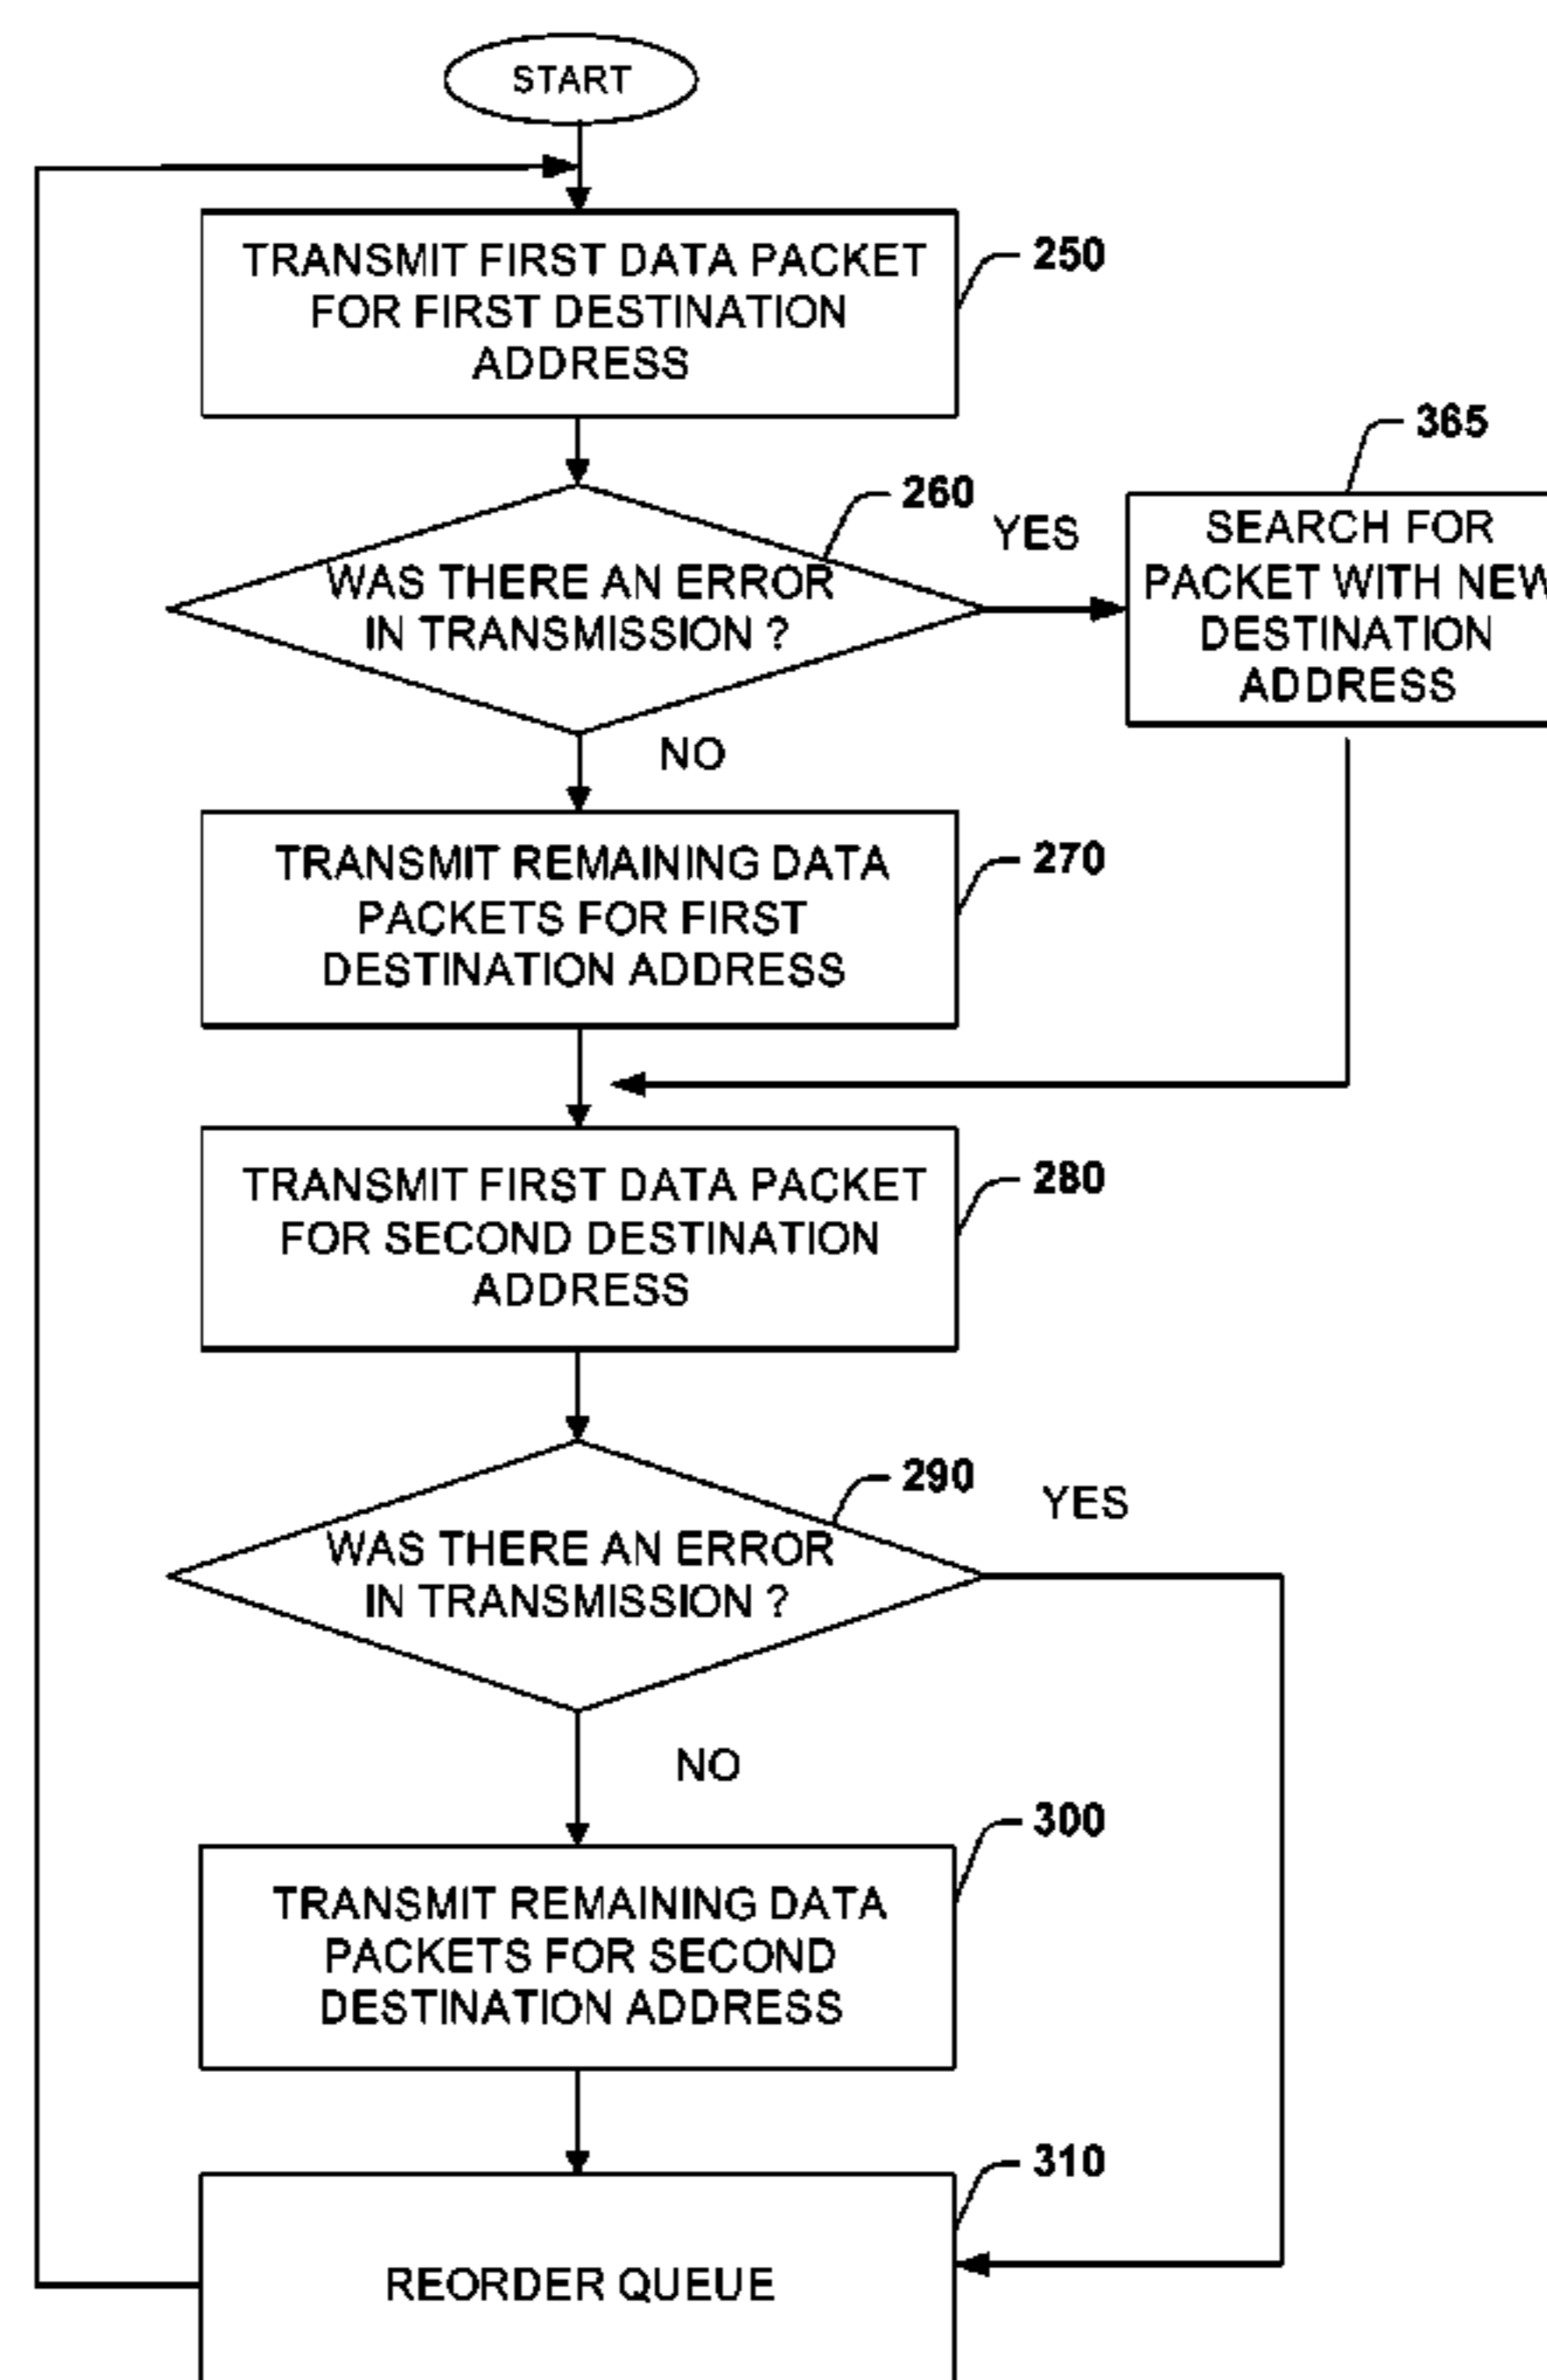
START

TRANSMIT FIRST DATA PACKET FOR FIRST DESTINATION ADDRESS

250

365

260

YES

WAS THERE AN ERROR IN TRANSMISSION ?

SEARCH FOR PACKET WITH NEW DESTINATION ADDRESS

NO

TRANSMIT REMAINING DATA PACKETS FOR FIRST DESTINATION ADDRESS

270

TRANSMIT FIRST DATA PACKET FOR SECOND DESTINATION ADDRESS

280

290

YES

WAS THERE AN ERROR IN TRANSMISSION ?

NO

300

TRANSMIT REMAINING DATA PACKETS FOR SECOND DESTINATION ADDRESS

310

REORDER QUEUE